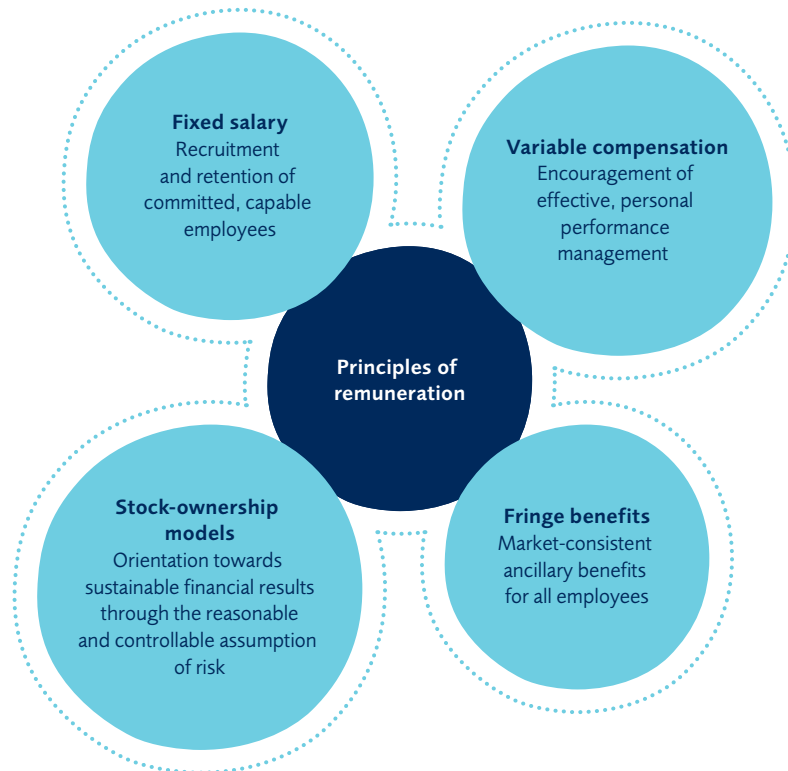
Fixed salary
Recruitment and retention of committed, capable employees

Variable compensation
Encouragement of effective, personal performance management

Principles of remuneration

Stock-ownership models
Orientation towards sustainable financial results through the reasonable and controllable assumption of risk

Fringe benefits
Market-consistent ancillary benefits for all employees